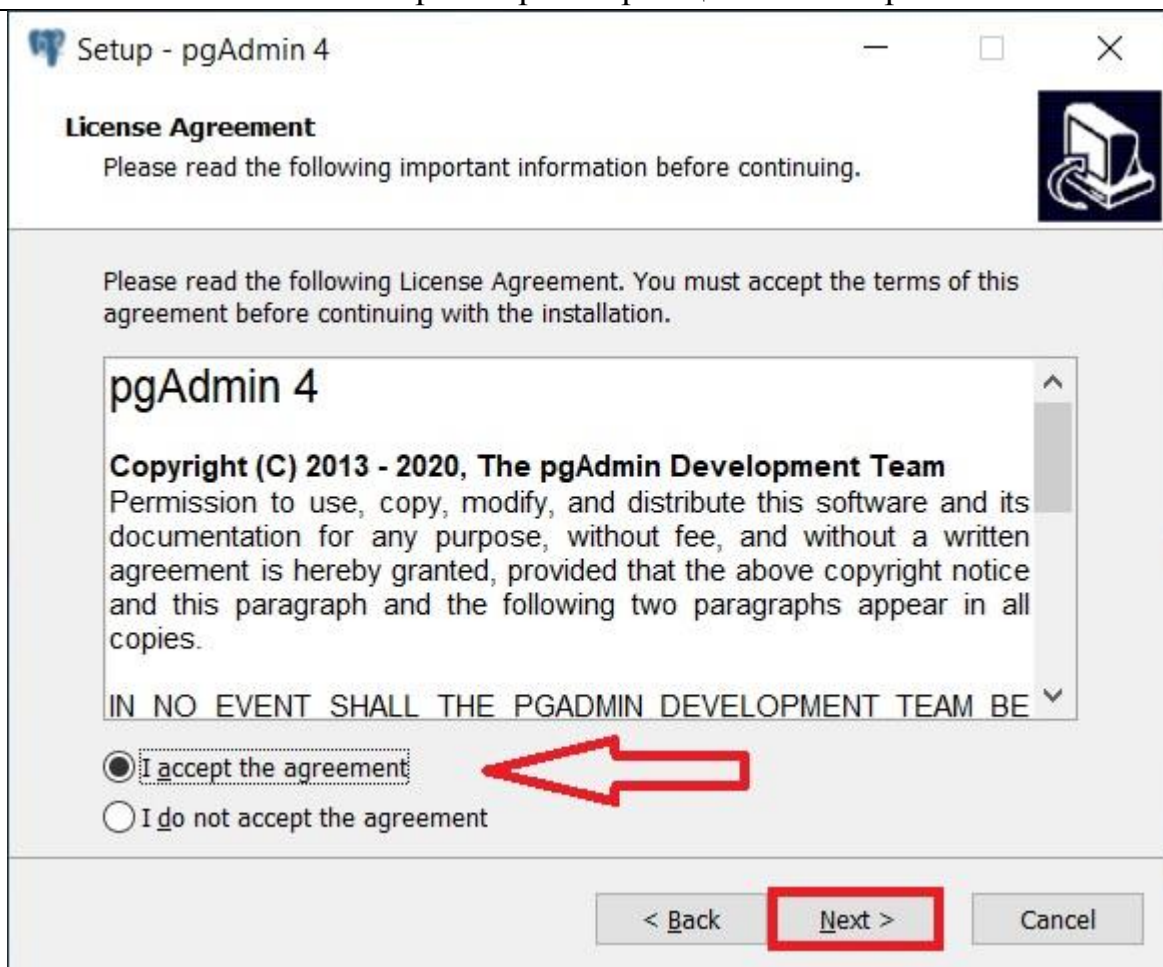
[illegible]

Setup - pgAdmin 4

License Agreement
Please read the following important information before continuing.

Please read the following License Agreement. You must accept the terms of this agreement before continuing with the installation.

pgAdmin 4

Copyright (C) 2013 - 2020, The pgAdmin Development Team
Permission to use, copy, modify, and distribute this software and its documentation for any purpose, without fee, and without a written agreement is hereby granted, provided that the above copyright notice and this paragraph and the following two paragraphs appear in all copies.

IN NO EVENT SHALL THE PGADMIN DEVELOPMENT TEAM BE

I accept the agreement
I do not accept the agreement

< Back
Next >
Cancel